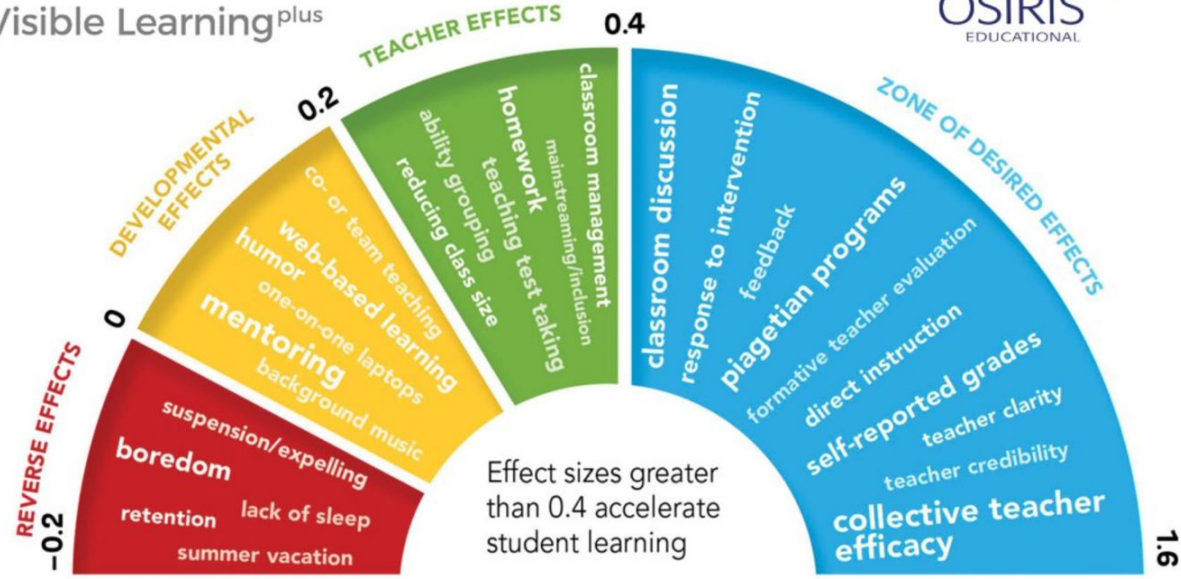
Visible Learning$^{plus}$

OSIRIS
EDUCATIONAL

REVERSE EFFECTS

-0.2

suspension/expelling
boredom
retention
lack of sleep
summer vacation

0

DEVELOPMENTAL EFFECTS

co- or team teaching
web-based learning
humor
one-on-one laptops
mentoring
background music

0.2

TEACHER EFFECTS

ability grouping
reducing class size
homework
teaching test taking
mainstreaming/inclusion
classroom management

0.4

ZONE OF DESIRED EFFECTS

classroom discussion
response to intervention
feedback
piagetian programs
formative teacher evaluation
direct instruction
self-reported grades
teacher clarity
teacher credibility
collective teacher efficacy

1.6

Effect sizes greater than 0.4 accelerate student learning